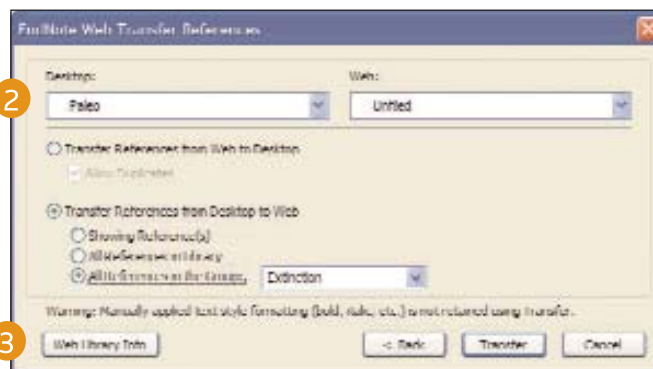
EndNote Web Transfer References

2

Desktop:

Paleo

Web:

Unfiled

Transfer References from Web to Desktop

Allow Duplicates

Transfer References from Desktop to Web

Showing Reference(s)

All References in Library

All References in the Group

Extinction

Warning: Manually applied text style formatting (bold, italic, etc.) is not retained using transfer.

3

Web Library Info

< Back

Transfer

Cancel